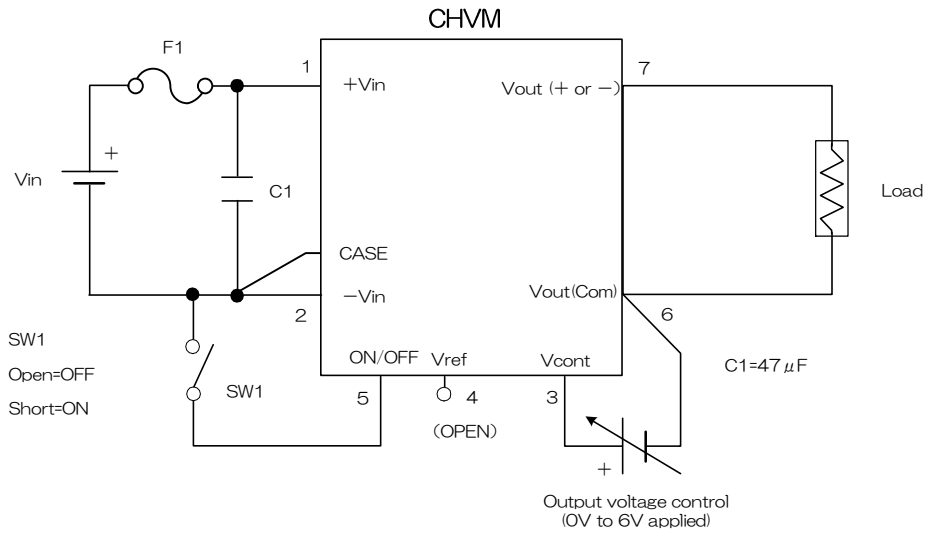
CHVM

F1

1

+Vin

7

Vout (+ or −)

+

Vin

C1

Load

CASE

−Vin

Vout(Com)

2

6

SW1

Open=OFF

Short=ON

ON/OFF

Vref

Vcont

C1=47$\mu$F

SW1

5

4

3

(OPEN)

+

Output voltage control
(0V to 6V applied)